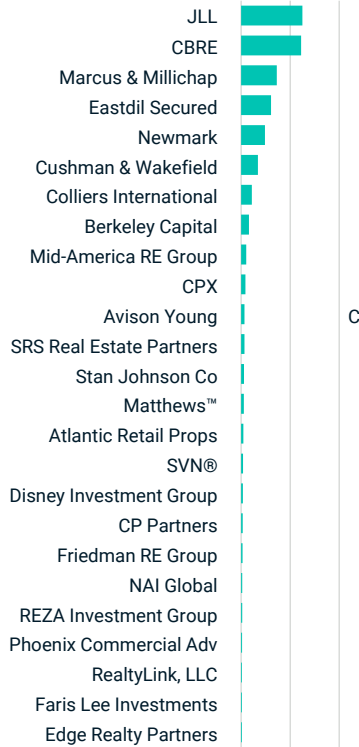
JLL
CBRE
Marcus & Millichap
Eastdil Secured
Newmark
Cushman & Wakefield
Colliers International
Berkeley Capital
Mid-America RE Group
CPX
Avison Young
SRS Real Estate Partners
Stan Johnson Co
Matthews™
Atlantic Retail Props
SVN®
Disney Investment Group
CP Partners
Friedman RE Group
NAI Global
REZA Investment Group
Phoenix Commercial Adv
RealtyLink, LLC
Faris Lee Investments
Edge Realty Partners

C